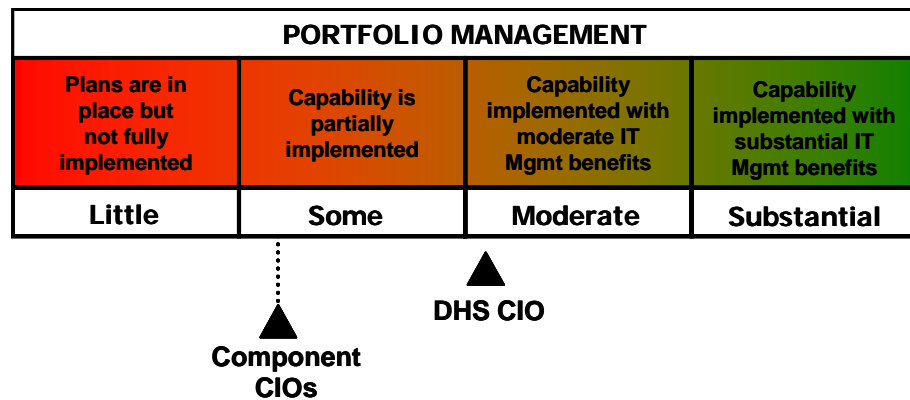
PORTFOLIO MANAGEMENT

| Plans are in place but not fully implemented | Capability is partially implemented | Capability implemented with moderate IT Mgmt benefits | Capability implemented with substantial IT Mgmt benefits |
|---|---|---|---|
| Little | Some | Moderate | Substantial |

DHS CIO

Component CIOs